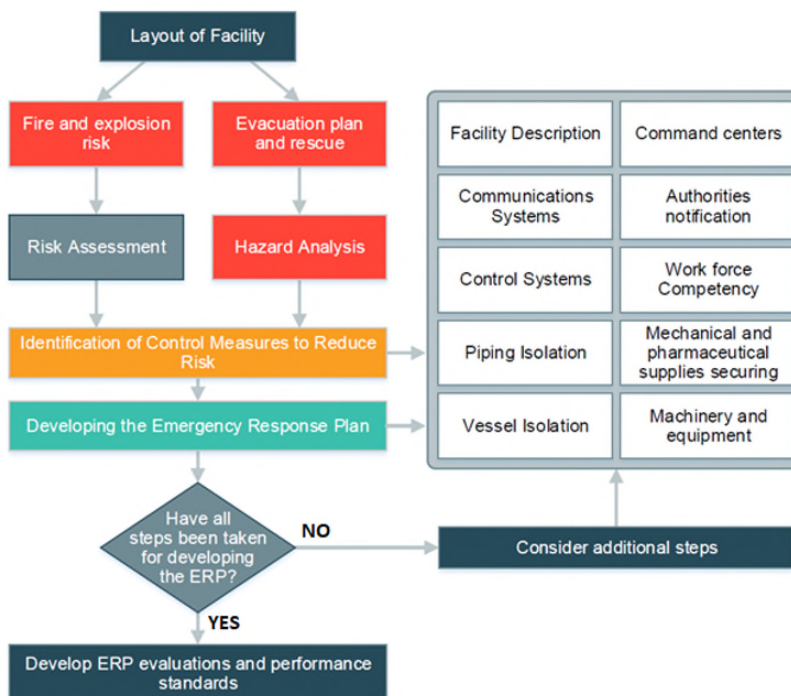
Layout of Facility

Fire and explosion risk

Evacuation plan and rescue

Risk Assessment

Hazard Analysis

Identification of Control Measures to Reduce Risk

Developing the Emergency Response Plan

| Facility Description | Command centers |
|---|---|
| Communications Systems | Authorities notification |
| Control Systems | Work force Competency |
| Piping Isolation | Mechanical and pharmaceutical supplies securing |
| Vessel Isolation | Machinery and equipment |

Have all steps been taken for developing the ERP?

NO

Consider additional steps

YES

Develop ERP evaluations and performance standards